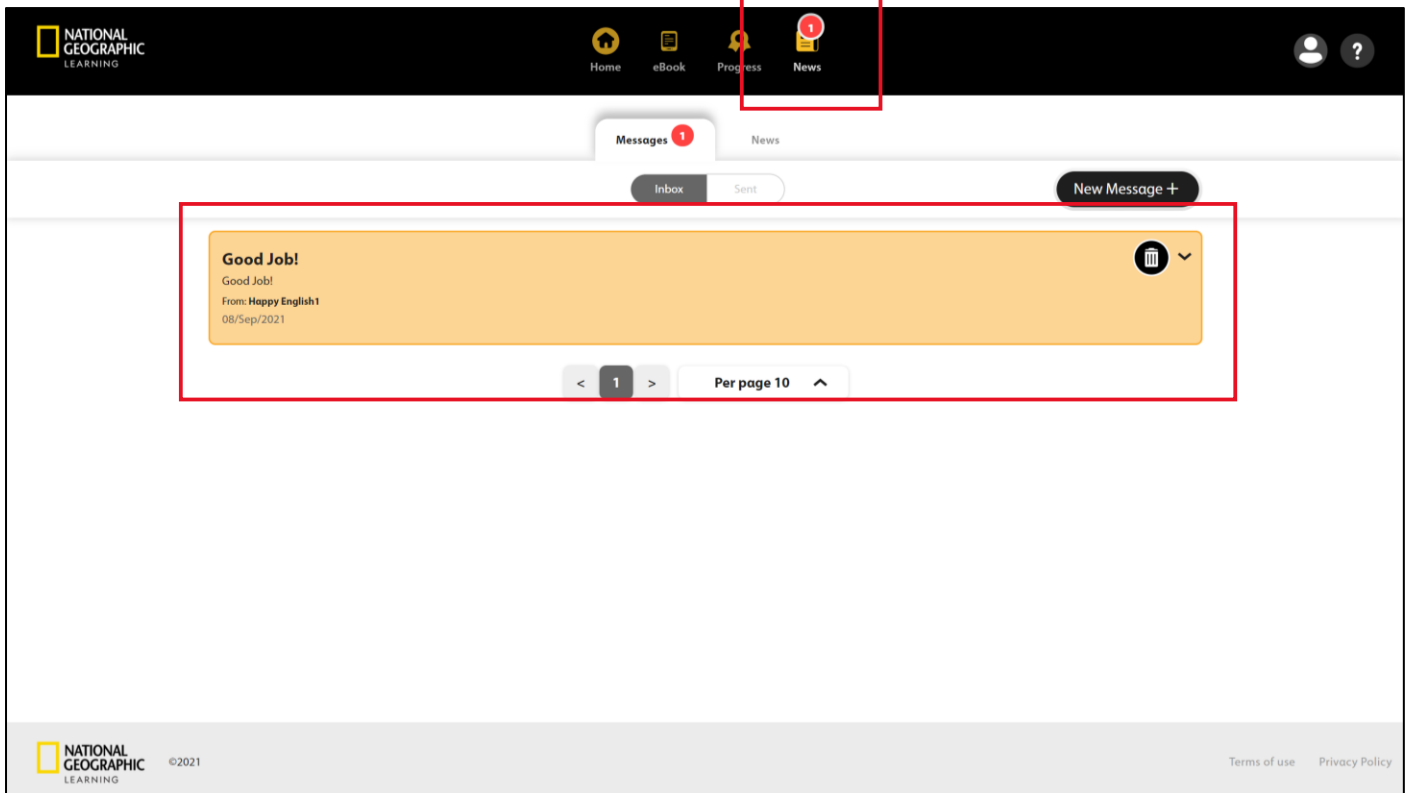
NATIONAL GEOGRAPHIC LEARNING

Home eBook Progress 1 News

?

Messages 1 News

Inbox Sent

New Message +

Good Job!
Good Job!
From: Happy English1
08/Sep/2021

< 1 > Per page 10

NATIONAL GEOGRAPHIC LEARNING ©2021

Terms of use Privacy Policy